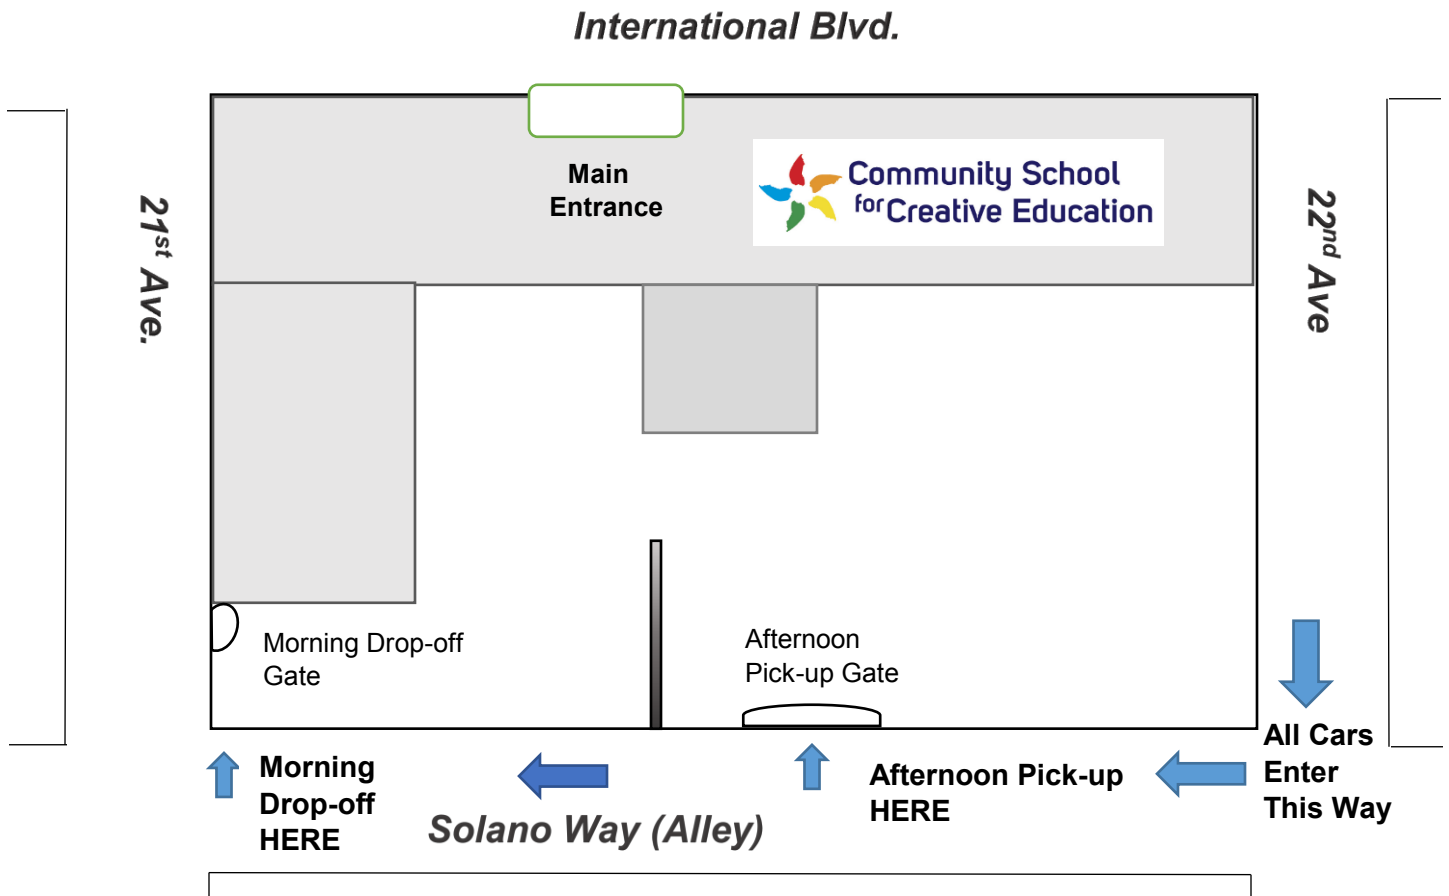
International Blvd.

21$^{st}$ Ave.

Main Entrance

Community School for Creative Education

22$^{nd}$ Ave

Morning Drop-off Gate

Afternoon Pick-up Gate

All Cars Enter This Way

Morning Drop-off HERE

Solano Way (Alley)

Afternoon Pick-up HERE